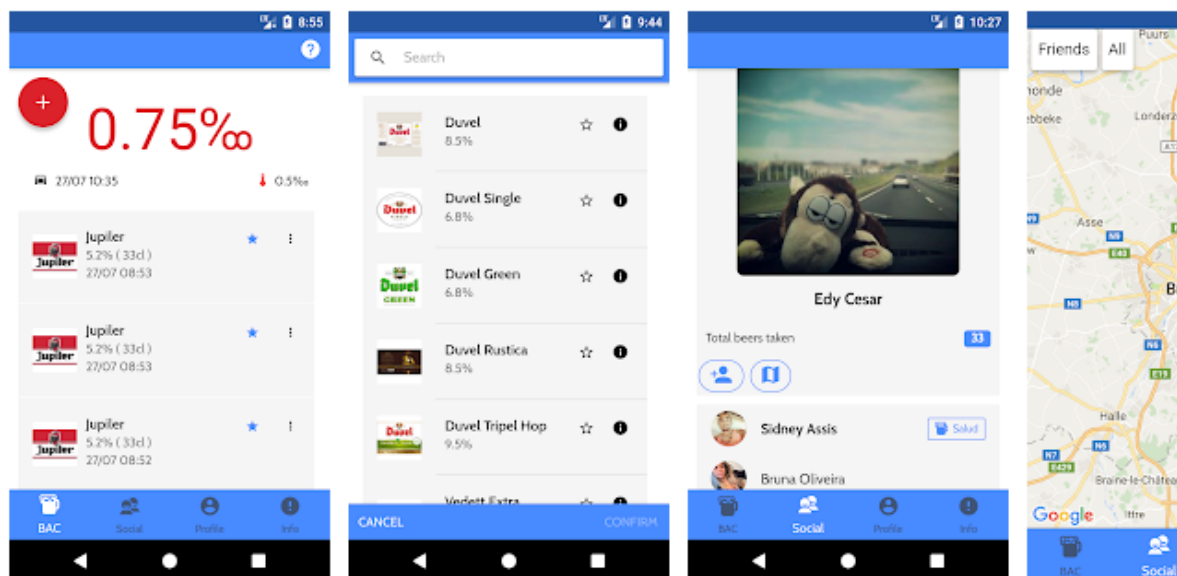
8:55

?

+

0.75‰

27/07 10:35

0.5‰

Jupiler
5.2% ( 33cl )
27/07 08:53

Jupiler
5.2% ( 33cl )
27/07 08:53

Jupiler
5.2% ( 33cl )
27/07 08:52

BAC Social Profile Info

9:44

Search

Duvel
8.5%

Duvel Single
6.8%

Duvel Green
6.8%

Duvel Rustica
8.5%

Duvel Tripel Hop
9.5%

Vedett Extra

CANCEL CONFIRM

10:27

Edy Cesar

Total beers taken 33

Sidney Assis Salud

Bruna Oliveira

BAC Social Profile Info

Friends All

Puurs
nonde
ebbeke
Londerz
Asse
E40
N9
B
N6
E19
Halle
N7
E429
Braine-le-Châtea
Google Ittre

BAC Social